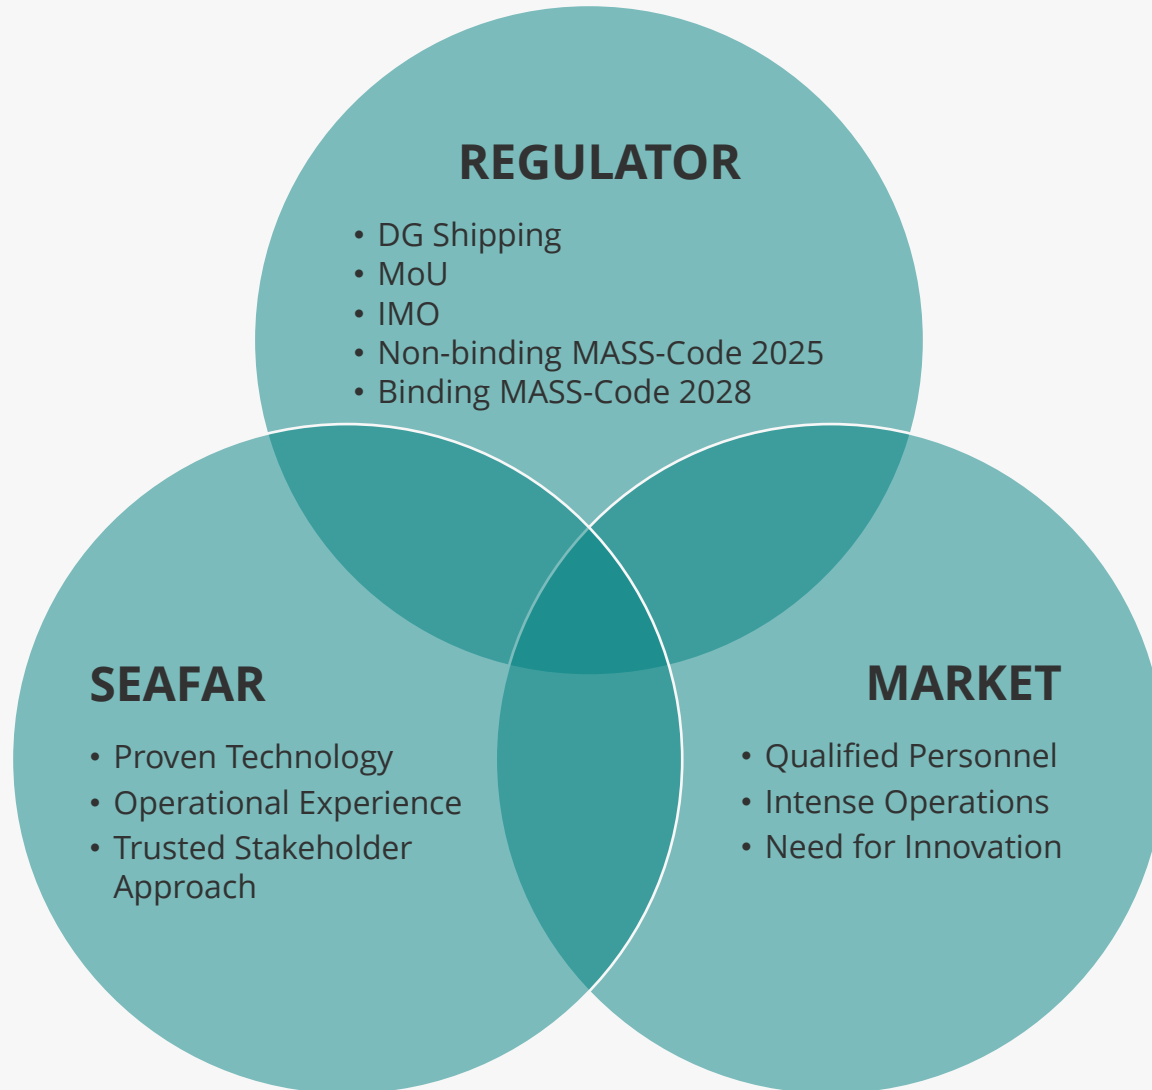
REGULATOR

• DG Shipping
• MoU
• IMO
• Non-binding MASS-Code 2025
• Binding MASS-Code 2028

SEAFAR

• Proven Technology
• Operational Experience
• Trusted Stakeholder Approach

MARKET

• Qualified Personnel
• Intense Operations
• Need for Innovation